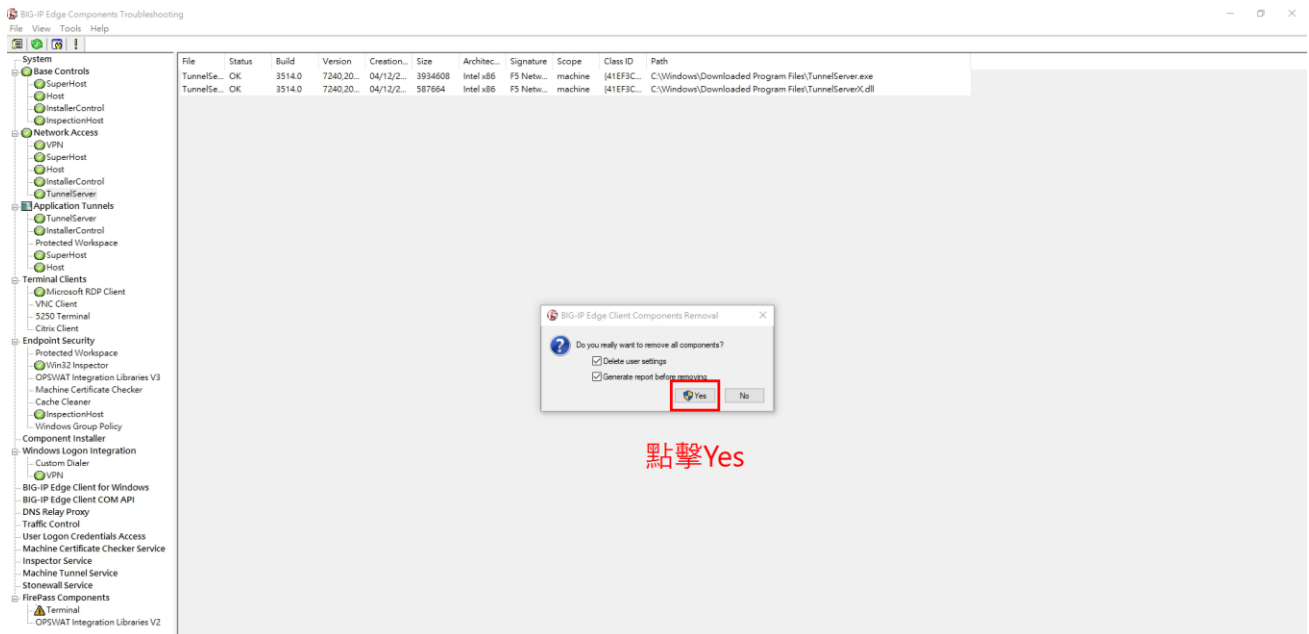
BIG-IP Edge Components Troubleshooting
File View Tools Help

System
Base Controls
SuperHost
Host
InstallerControl
InspectionHost
Network Access
VPN
SuperHost
Host
InstallerControl
TunnelServer
Application Tunnels
TunnelServer
InstallerControl
Protected Workspace
SuperHost
Host
Terminal Clients
Microsoft RDP Client
VNC Client
5250 Terminal
Citrix Client
Endpoint Security
Protected Workspace
Win32 Inspector
OPSWAT Integration Libraries V3
Machine Certificate Checker
Cache Cleaner
InspectionHost
Windows Group Policy
Component Installer
Windows Logon Integration
Custom Dialer
VPN
BIG-IP Edge Client for Windows
BIG-IP Edge Client COM API
DNS Relay Proxy
Traffic Control
User Logon Credentials Access
Machine Certificate Checker Service
Inspector Service
Machine Tunnel Service
Stonewall Service
FirePass Components
Terminal
OPSWAT Integration Libraries V2

| File | Status | Build | Version | Creation... | Size | Architec... | Signature | Scope | Class ID | Path |
|---|---|---|---|---|---|---|---|---|---|---|
| TunnelSe... | OK | 3514.0 | 7240,20... | 04/12/2... | 3934608 | Intel x86 | F5 Netw... | machine | {41EF3C... | C:\Windows\Downloaded Program Files\TunnelServer.exe |
| TunnelSe... | OK | 3514.0 | 7240,20... | 04/12/2... | 587664 | Intel x86 | F5 Netw... | machine | {41EF3C... | C:\Windows\Downloaded Program Files\TunnelServerX.dll |

BIG-IP Edge Client Components Removal
Do you really want to remove all components?
Delete user settings
Generate report before removing
Yes
No

點擊Yes